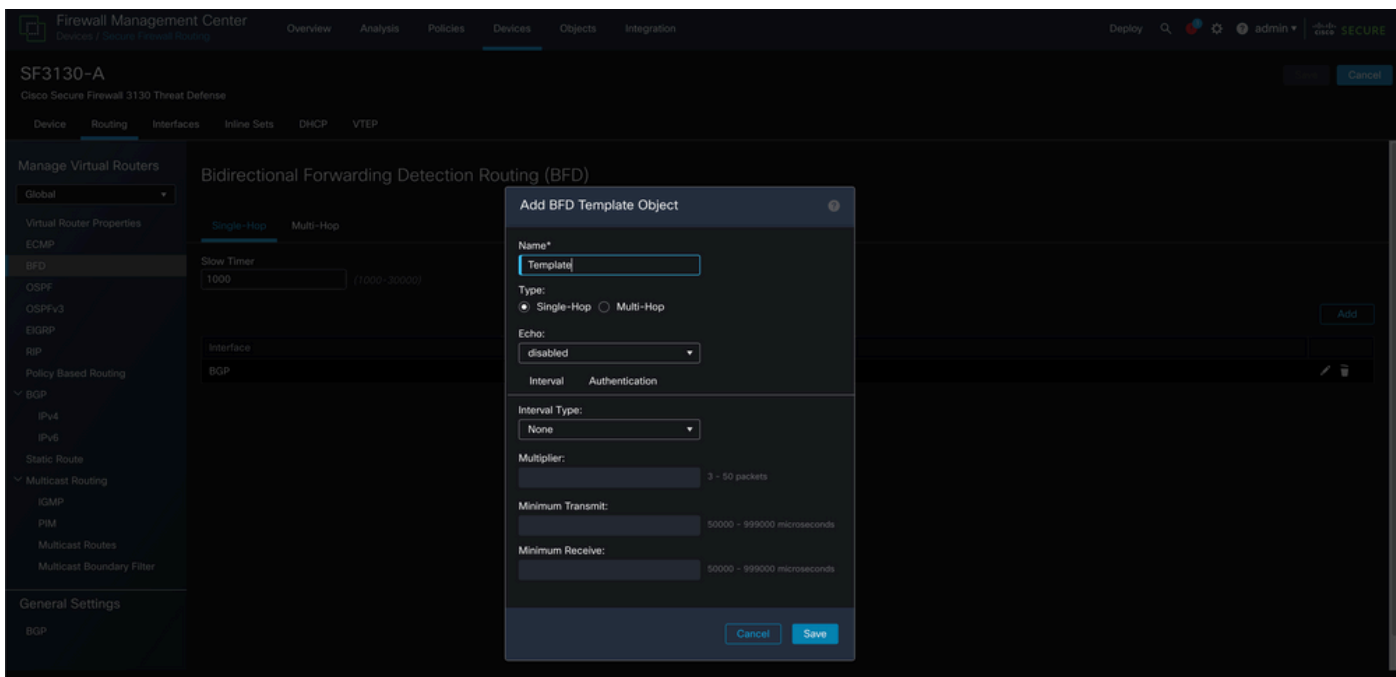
Firewall Management Center
Devices / Secure Firewall Routing

Overview Analysis Policies Devices Objects Integration

Deploy admin cisco SECURE

SF3130-A
Cisco Secure Firewall 3130 Threat Defense

Save Cancel

Device Routing Interfaces Inline Sets DHCP VTEP

Manage Virtual Routers
Global
Virtual Router Properties
ECMP
BFD
OSPF
OSPFv3
EIGRP
RIP
Policy Based Routing
BGP
IPv4
IPv6
Static Route
Multicast Routing
IGMP
PIM
Multicast Routes
Multicast Boundary Filter

General Settings
BGP

Bidirectional Forwarding Detection Routing (BFD)

Single-Hop Multi-Hop

Slow Timer
1000 (1000-30000)

Add

| Interface |
|---|
| BGP |

Add BFD Template Object

Name*
Template

Type:
Single-Hop Multi-Hop

Echo:
disabled

Interval Authentication

Interval Type:
None

Multiplier:
3 - 50 packets

Minimum Transmit:
50000 - 999000 microseconds

Minimum Receive:
50000 - 999000 microseconds

Cancel Save